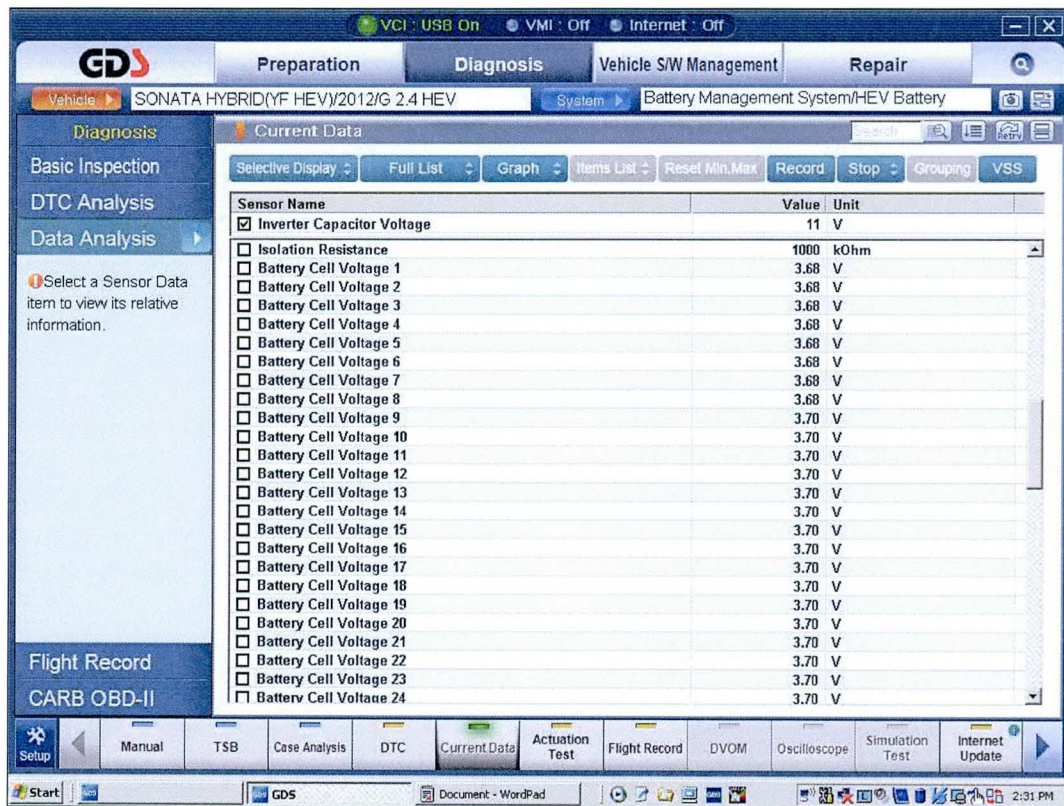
VCI : USB On  VMI : Off  Internet : Off

GDS  Preparation  Diagnosis  Vehicle S/W Management  Repair

Vehicle  SONATA HYBRID(YF HEV)/2012/G 2.4 HEV  System  Battery Management System/HEV Battery

Diagnosis
Basic Inspection
DTC Analysis
Data Analysis

Select a Sensor Data item to view its relative information.

Flight Record
CARB OBD-II

Current Data  Search  Retry

Selective Display  Full List  Graph  Items List  Reset Min.Max  Record  Stop  Grouping  VSS

| Sensor Name | Value | Unit |
|---|---|---|
| ☑ Inverter Capacitor Voltage | 11 | V |
| ☐ Isolation Resistance | 1000 | kOhm |
| ☐ Battery Cell Voltage 1 | 3.68 | V |
| ☐ Battery Cell Voltage 2 | 3.68 | V |
| ☐ Battery Cell Voltage 3 | 3.68 | V |
| ☐ Battery Cell Voltage 4 | 3.68 | V |
| ☐ Battery Cell Voltage 5 | 3.68 | V |
| ☐ Battery Cell Voltage 6 | 3.68 | V |
| ☐ Battery Cell Voltage 7 | 3.68 | V |
| ☐ Battery Cell Voltage 8 | 3.68 | V |
| ☐ Battery Cell Voltage 9 | 3.70 | V |
| ☐ Battery Cell Voltage 10 | 3.70 | V |
| ☐ Battery Cell Voltage 11 | 3.70 | V |
| ☐ Battery Cell Voltage 12 | 3.70 | V |
| ☐ Battery Cell Voltage 13 | 3.70 | V |
| ☐ Battery Cell Voltage 14 | 3.70 | V |
| ☐ Battery Cell Voltage 15 | 3.70 | V |
| ☐ Battery Cell Voltage 16 | 3.70 | V |
| ☐ Battery Cell Voltage 17 | 3.70 | V |
| ☐ Battery Cell Voltage 18 | 3.70 | V |
| ☐ Battery Cell Voltage 19 | 3.70 | V |
| ☐ Battery Cell Voltage 20 | 3.70 | V |
| ☐ Battery Cell Voltage 21 | 3.70 | V |
| ☐ Battery Cell Voltage 22 | 3.70 | V |
| ☐ Battery Cell Voltage 23 | 3.70 | V |
| ☐ Battery Cell Voltage 24 | 3.70 | V |

Setup  Manual  TSB  Case Analysis  DTC  Current Data  Actuation Test  Flight Record  DVOM  Oscilloscope  Simulation Test  Internet Update

Start  GDS  Document - WordPad  2:31 PM